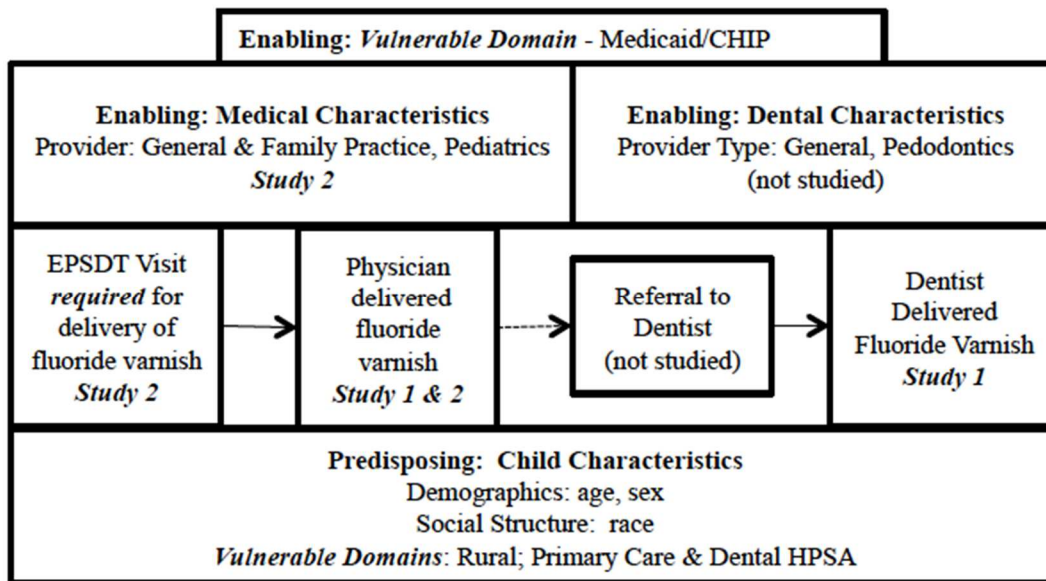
**Enabling:** ***Vulnerable Domain*** - Medicaid/CHIP

**Enabling: Medical Characteristics**
Provider: General & Family Practice, Pediatrics
***Study 2***

**Enabling: Dental Characteristics**
Provider Type: General, Pedodontics
(not studied)

EPSDT Visit ***required*** for delivery of fluoride varnish ***Study 2***

Physician delivered fluoride varnish ***Study 1 & 2***

Referral to Dentist (not studied)

Dentist Delivered Fluoride Varnish ***Study 1***

**Predisposing: Child Characteristics**
Demographics: age, sex
Social Structure: race
***Vulnerable Domains***: Rural; Primary Care & Dental HPSA